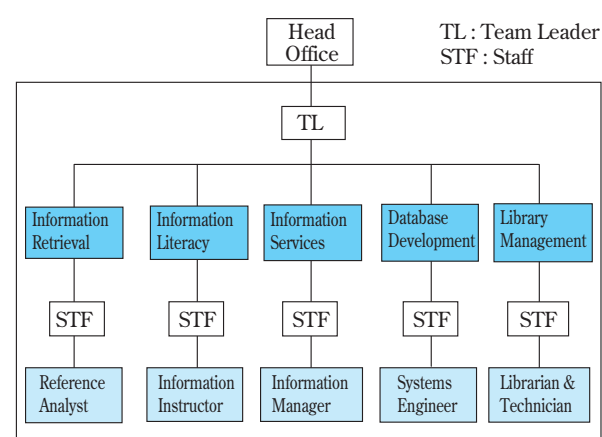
Head Office

TL : Team Leader
STF : Staff

TL

Information Retrieval

Information Literacy

Information Services

Database Development

Library Management

STF

STF

STF

STF

STF

Reference Analyst

Information Instructor

Information Manager

Systems Engineer

Librarian & Technician